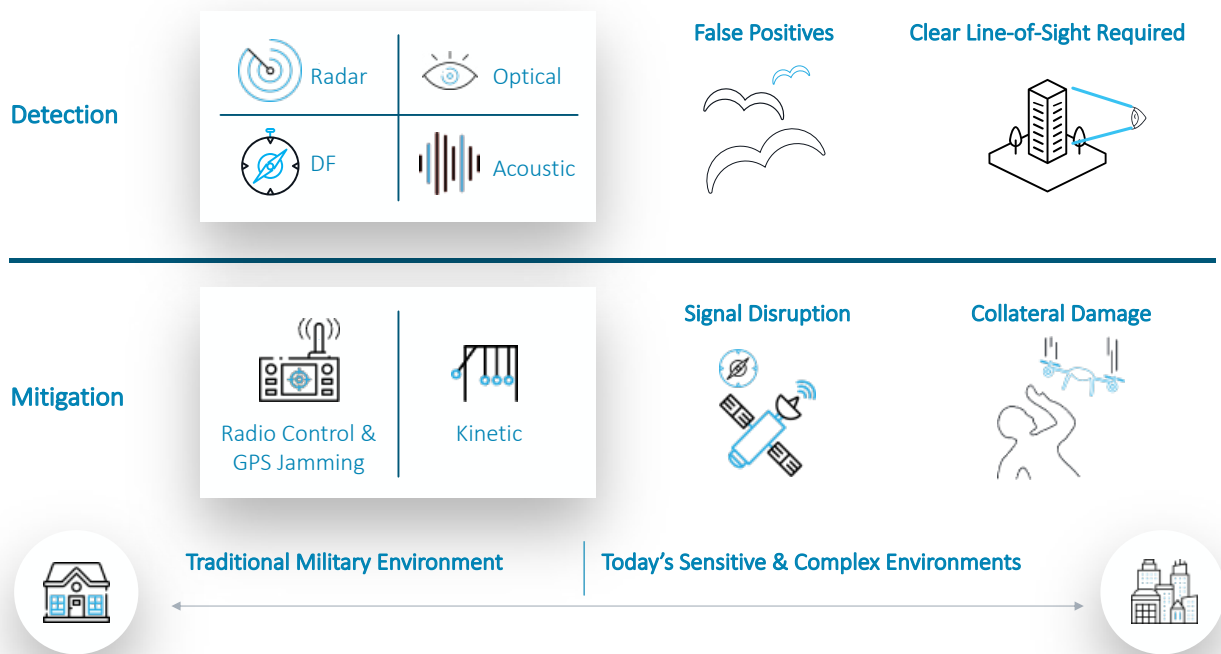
Detection

Radar

Optical

DF

Acoustic

False Positives

Clear Line-of-Sight Required

Mitigation

Radio Control & GPS Jamming

Kinetic

Signal Disruption

Collateral Damage

Traditional Military Environment

Today's Sensitive & Complex Environments